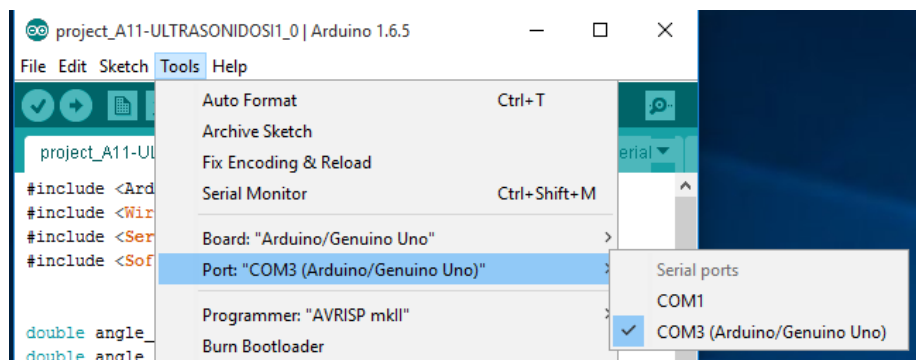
project_A11-ULTRASONIDOSI1_0 | Arduino 1.6.5

File Edit Sketch Tools Help

project_A11-UL

erial

#include <Ard
#include <Wir
#include <Ser
#include <Sof

double angle_
double angle

Auto Format Ctrl+T
Archive Sketch
Fix Encoding & Reload
Serial Monitor Ctrl+Shift+M
Board: "Arduino/Genuino Uno"
Port: "COM3 (Arduino/Genuino Uno)"
Programmer: "AVRISP mkII"
Burn Bootloader

Serial ports
COM1
✓ COM3 (Arduino/Genuino Uno)